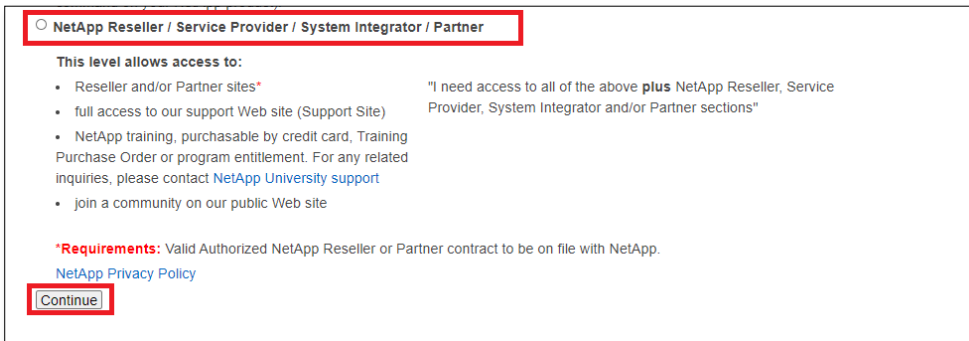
NetApp Reseller / Service Provider / System Integrator / Partner

This level allows access to:

- Reseller and/or Partner sites*
- full access to our support Web site (Support Site)
- NetApp training, purchasable by credit card, Training Purchase Order or program entitlement. For any related inquiries, please contact NetApp University support
- join a community on our public Web site

"I need access to all of the above **plus** NetApp Reseller, Service Provider, System Integrator and/or Partner sections"

*Requirements: Valid Authorized NetApp Reseller or Partner contract to be on file with NetApp.

NetApp Privacy Policy

Continue